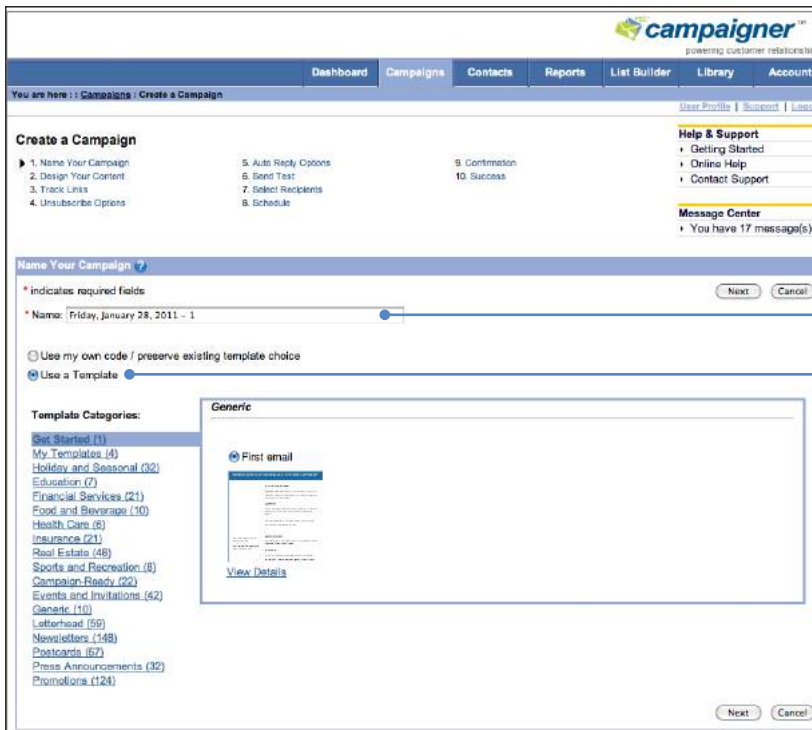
campaigner™
powering customer relationshi

Dashboard | Campaigns | Contacts | Reports | List Builder | Library | Account

You are here : : Campaigns : Create a Campaign

User Profile | Support | Logo

Create a Campaign

1. Name Your Campaign
2. Design Your Content
3. Track Links
4. Unsubscribe Options
5. Auto Reply Options
6. Send Test
7. Select Recipients
8. Schedule
9. Confirmation
10. Success

Help & Support
Getting Started
Online Help
Contact Support

Message Center
You have 17 message(s)

Name Your Campaign

* indicates required fields

Next | Cancel

* Name: Friday, January 28, 2011 - 1

Use my own code / preserve existing template choice
Use a Template

Template Categories:

Get Started (1)
My Templates (4)
Holiday and Seasonal (32)
Education (7)
Financial Services (21)
Food and Beverage (10)
Health Care (6)
Insurance (21)
Real Estate (48)
Sports and Recreation (8)
Campaign-Ready (22)
Events and Invitations (42)
Generic (10)
Letterhead (59)
Newsletters (148)
Postcards (57)
Press Announcements (32)
Promotions (124)

Generic

First email

View Details

Next | Cancel